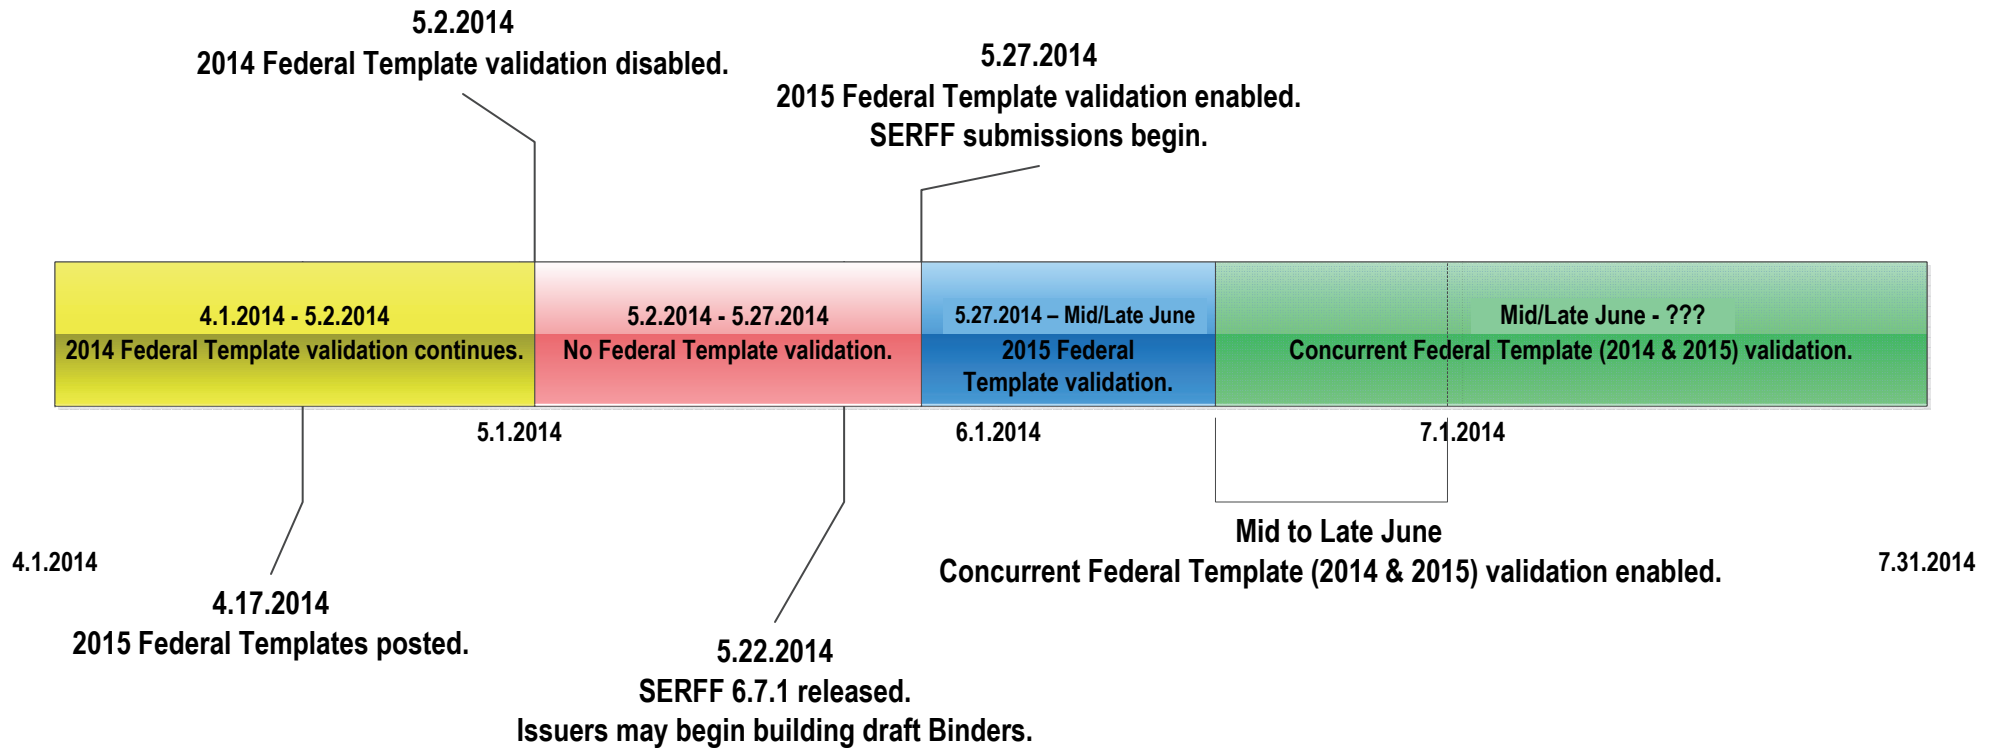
5.2.2014
2014 Federal Template validation disabled.

5.27.2014
2015 Federal Template validation enabled.
SERFF submissions begin.

4.1.2014 - 5.2.2014
2014 Federal Template validation continues.

5.2.2014 - 5.27.2014
No Federal Template validation.

5.27.2014 – Mid/Late June
2015 Federal Template validation.

Mid/Late June - ???
Concurrent Federal Template (2014 & 2015) validation.

5.1.2014

6.1.2014

7.1.2014

4.1.2014

Mid to Late June
Concurrent Federal Template (2014 & 2015) validation enabled.

7.31.2014

4.17.2014
2015 Federal Templates posted.

5.22.2014
SERFF 6.7.1 released.
Issuers may begin building draft Binders.